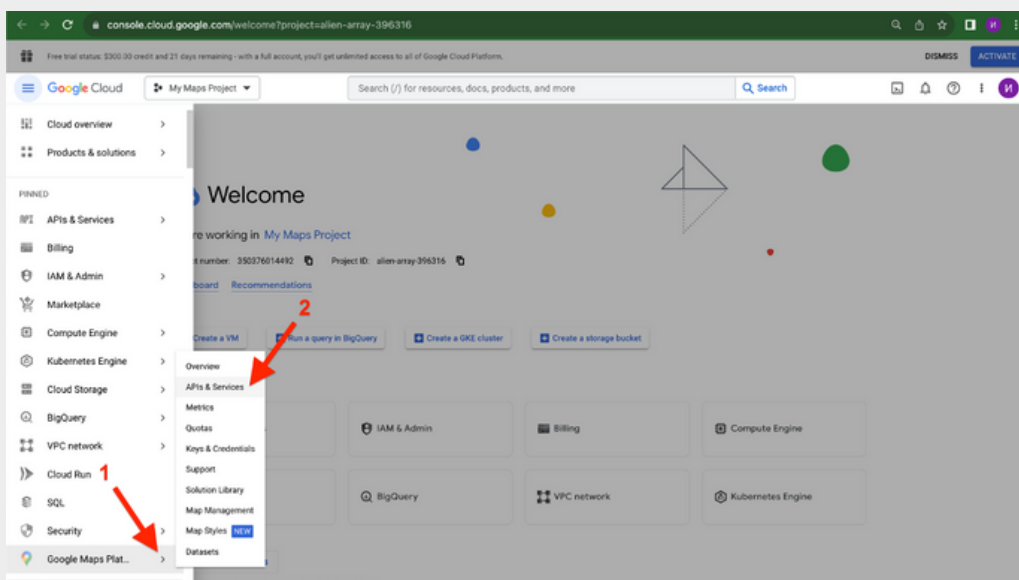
console.cloud.google.com/welcome?project=alien-array-396316

Free trial status: $300.00 credit and 21 days remaining - with a full account, you'll get unlimited access to all of Google Cloud Platform.
DISMISS
ACTIVATE

Google Cloud
My Maps Project
Search (/) for resources, docs, products, and more
Search
И

Cloud overview
Products & solutions

PINNED
APIs & Services
Billing
IAM & Admin
Marketplace
Compute Engine
Kubernetes Engine
Cloud Storage
BigQuery
VPC network
Cloud Run
SQL
Security
Google Maps Plat...

Overview
APIs & Services
Metrics
Quotas
Keys & Credentials
Support
Solution Library
Map Management
Map Styles NEW
Datasets

Welcome
re working in My Maps Project
t number: 350376014492 Project ID: alien-array-396316
board Recommendations

Create a VM
Run a query in BigQuery
Create a GKE cluster
Create a storage bucket

IAM & Admin
Billing
Compute Engine
BigQuery
VPC network
Kubernetes Engine

1
2